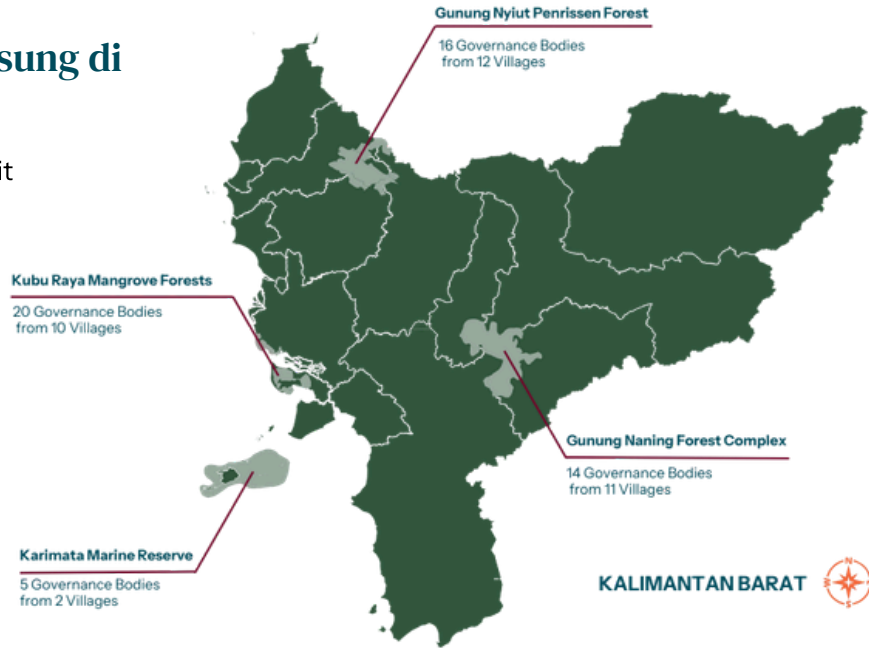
sung di

it

Gunung Nyiut Penrissen Forest
16 Governance Bodies from 12 Villages

Kubu Raya Mangrove Forests
20 Governance Bodies from 10 Villages

Gunung Naning Forest Complex
14 Governance Bodies from 11 Villages

Karimata Marine Reserve
5 Governance Bodies from 2 Villages

KALIMANTAN BARAT

N
S